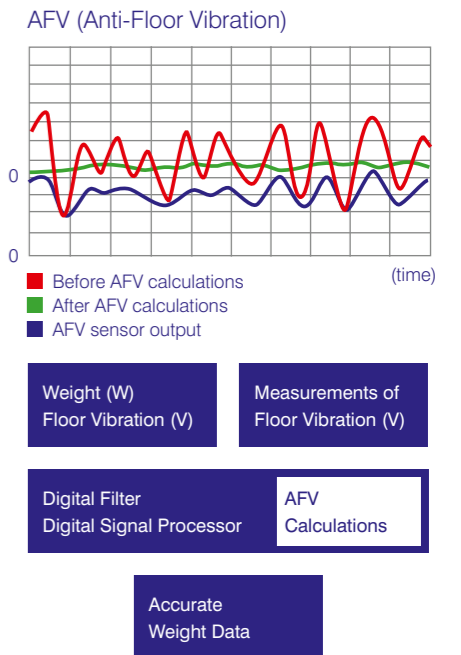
AFV (Anti-Floor Vibration)

0

0

(time)

Before AFV calculations
After AFV calculations
AFV sensor output

Weight (W)
Floor Vibration (V)

Measurements of
Floor Vibration (V)

Digital Filter
Digital Signal Processor

AFV
Calculations

Accurate
Weight Data